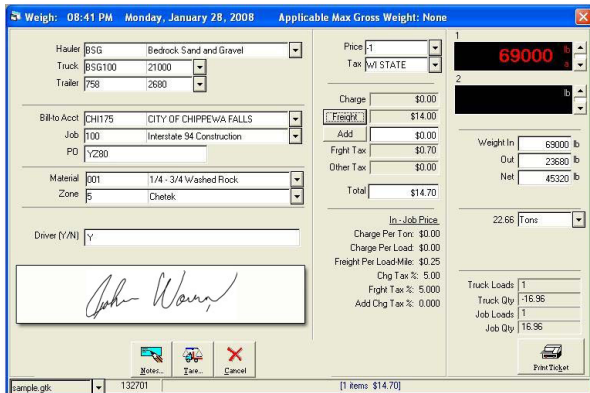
Weigh: 08:41 PM Monday, January 28, 2008 Applicable Max Gross Weight: None

Hauler BSG Bedrock Sand and Gravel
Truck BSG100 21000
Trailer 758 2680

Bill-to Acct CHI175 CITY OF CHIPPEWA FALLS
Job 100 Interstate 94 Construction
PO YZ80

Material 001 1/4 - 3/4 Washed Rock
Zone 5 Chetek

Driver (Y/N) Y

John Warren

Price -1
Tax WI STATE

Charge $0.00
Freight $14.00
Add $0.00
Frght Tax $0.70
Other Tax $0.00
Total $14.70

In - Job Price
Charge Per Ton: $0.00
Charge Per Load: $0.00
Freight Per Load-Mile: $0.25
Chg Tax %: 5.00
Frght Tax %: 5.000
Add Chg Tax %: 0.000

1
69000 lb
2
lb

Weight In 69000 lb
Out 23680 lb
Net 45320 lb

22.66 Tons

Truck Loads 1
Truck Qty -16.96
Job Loads 1
Job Qty 16.96

Notes... Tare... Cancel
Print Ticket

sample.gtk 132701 [1 items $14.70]